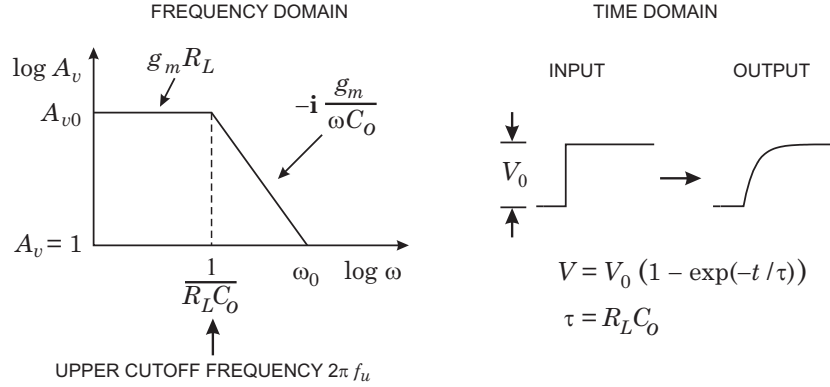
FREQUENCY DOMAIN

TIME DOMAIN

$\log A_v$

$g_m R_L$

$A_{v0}$

$-\mathbf{i}\,\frac{g_m}{\omega C_o}$

$A_v = 1$

$\frac{1}{R_L C_o}$

$\omega_0$

$\log \omega$

UPPER CUTOFF FREQUENCY $2\pi f_u$

INPUT

OUTPUT

$V_0$

$V = V_0\,(1 - \exp(-t/\tau))$

$\tau = R_L C_o$